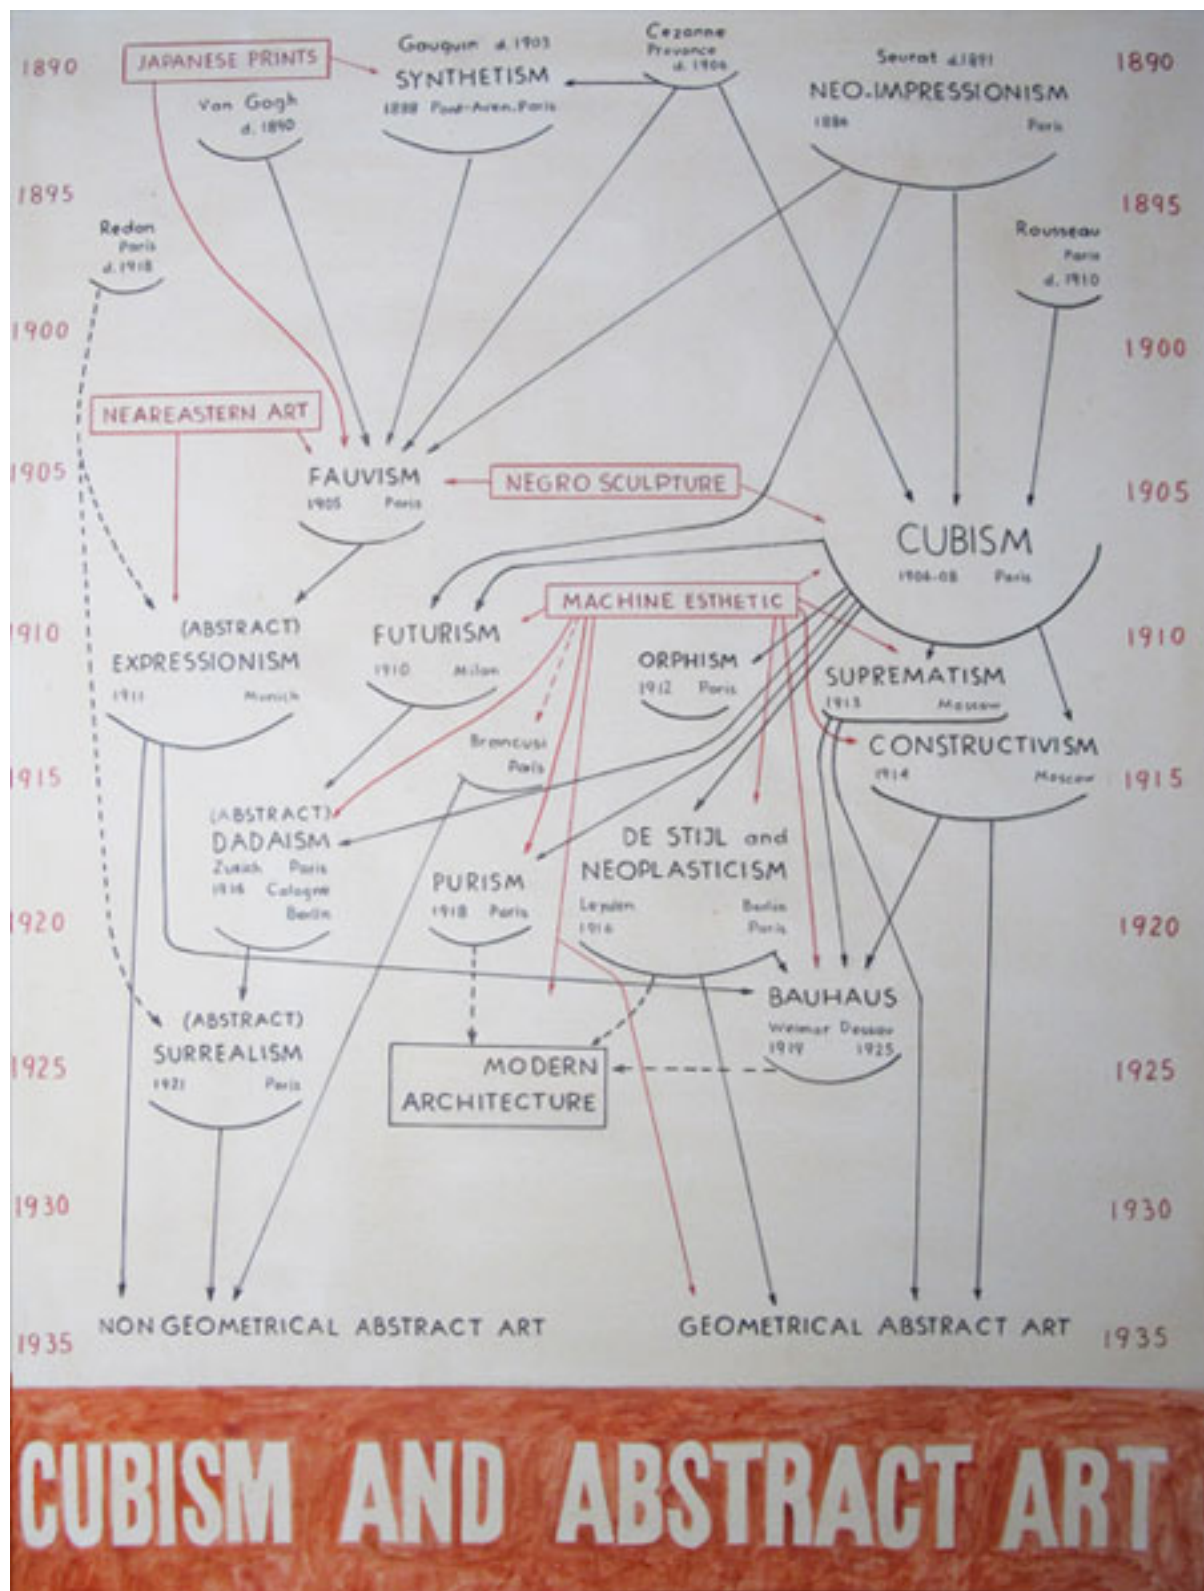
1890

JAPANESE PRINTS

Gauguin d. 1903
SYNTHETISM
1888 Pont-Aven, Paris

Cezanne
Provence
d. 1906

Seurat d. 1891
NEO-IMPRESSIONISM
1886 Paris

1890

Van Gogh
d. 1890

1895

Redon
Paris
d. 1918

Rousseau
Paris
d. 1910

1895

1900

1900

NEAREASTERN ART

1905

FAUVISM
1905 Paris

NEGRO SCULPTURE

CUBISM
1906-08 Paris

1905

1910

(ABSTRACT)
EXPRESSIONISM
1911 Munich

FUTURISM
1910 Milan

MACHINE ESTHETIC

ORPHISM
1912 Paris

SUPREMATISM
1913 Moscow

1910

CONSTRUCTIVISM
1914 Moscow

Brancusi
Paris

1915

(ABSTRACT)
DADAISM
Zurich Paris
1916 Cologne
Berlin

DE STIJL and
NEOPLASTICISM
Leyden Berlin
1916 Paris

1915

PURISM
1918 Paris

1920

1920

BAUHAUS
Weimar Dessau
1919 1925

(ABSTRACT)
SURREALISM
1921 Paris

MODERN
ARCHITECTURE

1925

1925

1930

1930

1935

NON GEOMETRICAL ABSTRACT ART

GEOMETRICAL ABSTRACT ART

1935

CUBISM AND ABSTRACT ART